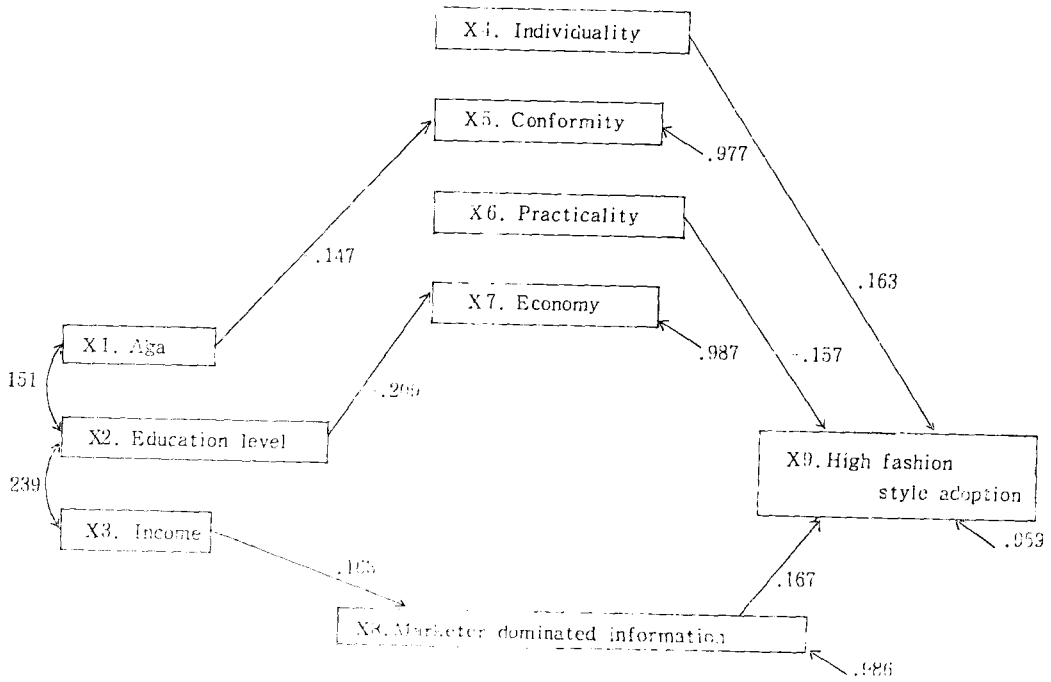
X4. Individuality

X5. Conformity

.977

X6. Practicality

.147

.163

X7. Economy

X1. Aga

.987

-.157

151

.209

X2. Education level

X9. High fashion style adoption

239

X3. Income

.959

.105

.167

X8. Marketer dominated information

.986